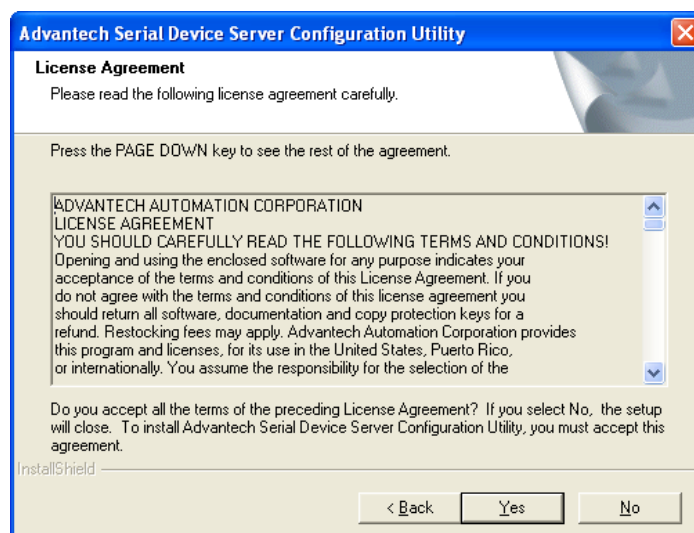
Advantech Serial Device Server Configuration Utility

License Agreement

Please read the following license agreement carefully.

Press the PAGE DOWN key to see the rest of the agreement.

ADVANTECH AUTOMATION CORPORATION
LICENSE AGREEMENT
YOU SHOULD CAREFULLY READ THE FOLLOWING TERMS AND CONDITIONS!
Opening and using the enclosed software for any purpose indicates your acceptance of the terms and conditions of this License Agreement. If you do not agree with the terms and conditions of this license agreement you should return all software, documentation and copy protection keys for a refund. Restocking fees may apply. Advantech Automation Corporation provides this program and licenses, for its use in the United States, Puerto Rico, or internationally. You assume the responsibility for the selection of the

Do you accept all the terms of the preceding License Agreement? If you select No, the setup will close. To install Advantech Serial Device Server Configuration Utility, you must accept this agreement.

InstallShield

< Back

Yes

No